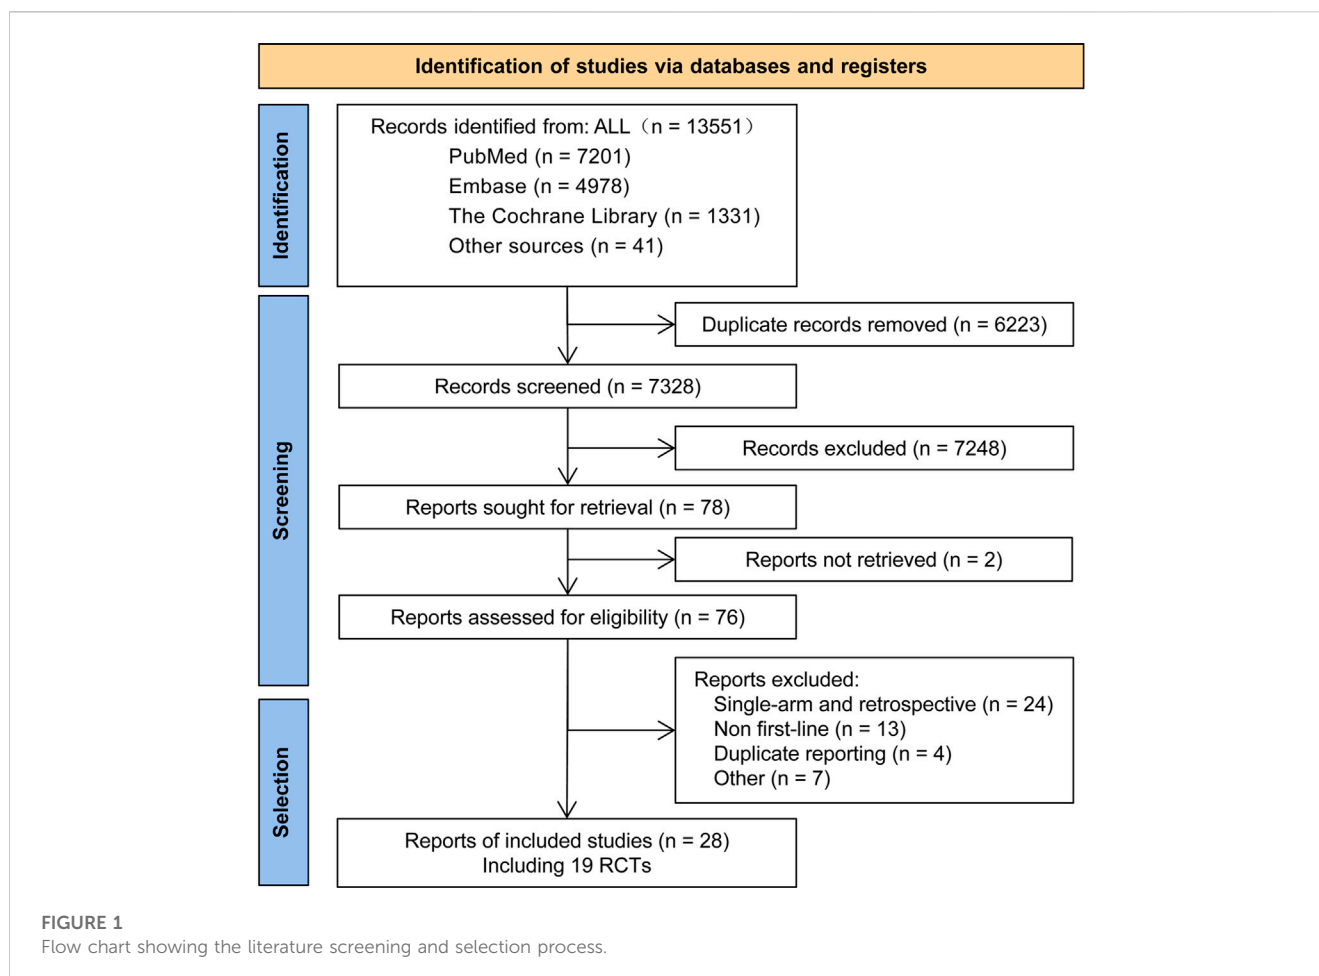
Identification of studies via databases and registers

Identification

Records identified from: ALL（n = 13551）
PubMed (n = 7201)
Embase (n = 4978)
The Cochrane Library (n = 1331)
Other sources (n = 41)

Screening

Duplicate records removed (n = 6223)

Records screened (n = 7328)

Records excluded (n = 7248)

Reports sought for retrieval (n = 78)

Reports not retrieved (n = 2)

Reports assessed for eligibility (n = 76)

Reports excluded:
Single-arm and retrospective (n = 24)
Non first-line (n = 13)
Duplicate reporting (n = 4)
Other (n = 7)

Selection

Reports of included studies (n = 28)
Including 19 RCTs

FIGURE 1
Flow chart showing the literature screening and selection process.